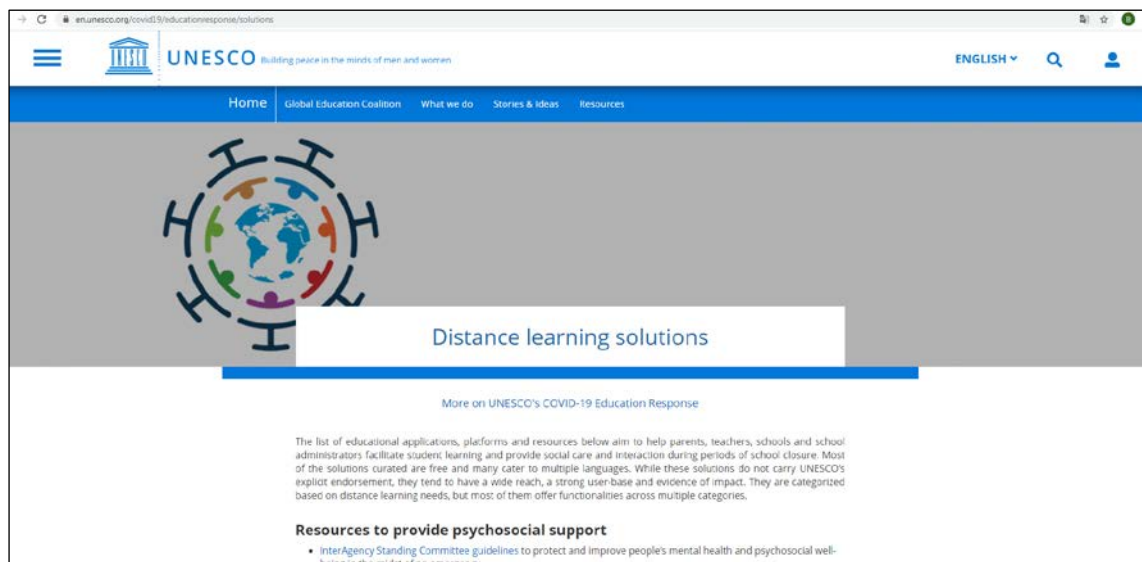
en.unesco.org/covid19/educationresponse/solutions

UNESCO Building peace in the minds of men and women

ENGLISH

Home Global Education Coalition What we do Stories & Ideas Resources

Distance learning solutions

More on UNESCO's COVID-19 Education Response

The list of educational applications, platforms and resources below aim to help parents, teachers, schools and school administrators facilitate student learning and provide social care and interaction during periods of school closure. Most of the solutions curated are free and many cater to multiple languages. While these solutions do not carry UNESCO's explicit endorsement, they tend to have a wide reach, a strong user-base and evidence of impact. They are categorized based on distance learning needs, but most of them offer functionalities across multiple categories.

Resources to provide psychosocial support

• InterAgency Standing Committee guidelines to protect and improve people's mental health and psychosocial well-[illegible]